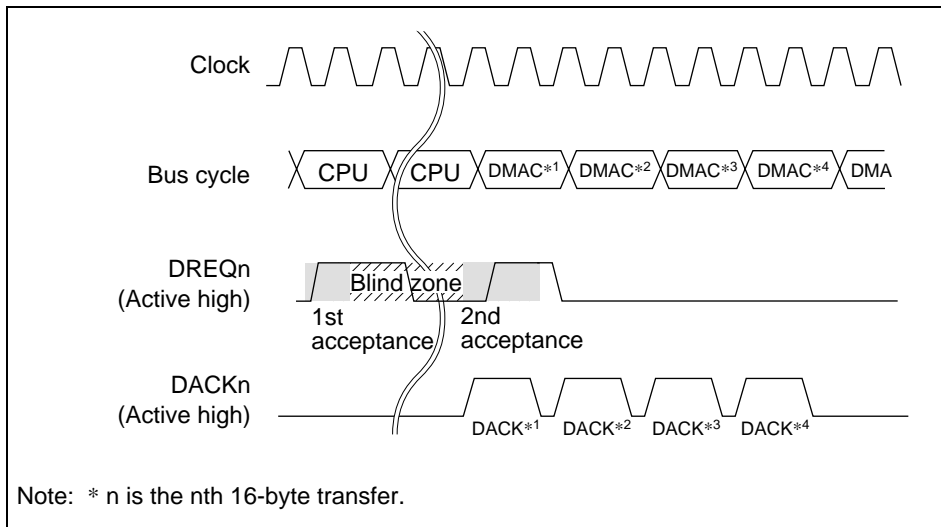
Clock

Bus cycle CPU CPU DMAC$^{*1}$ DMAC$^{*2}$ DMAC$^{*3}$ DMAC$^{*4}$ DMA

DREQn (Active high)

Blind zone

1st acceptance

2nd acceptance

DACKn (Active high)

DACK$^{*1}$ DACK$^{*2}$ DACK$^{*3}$ DACK$^{*4}$

Note: * n is the nth 16-byte transfer.